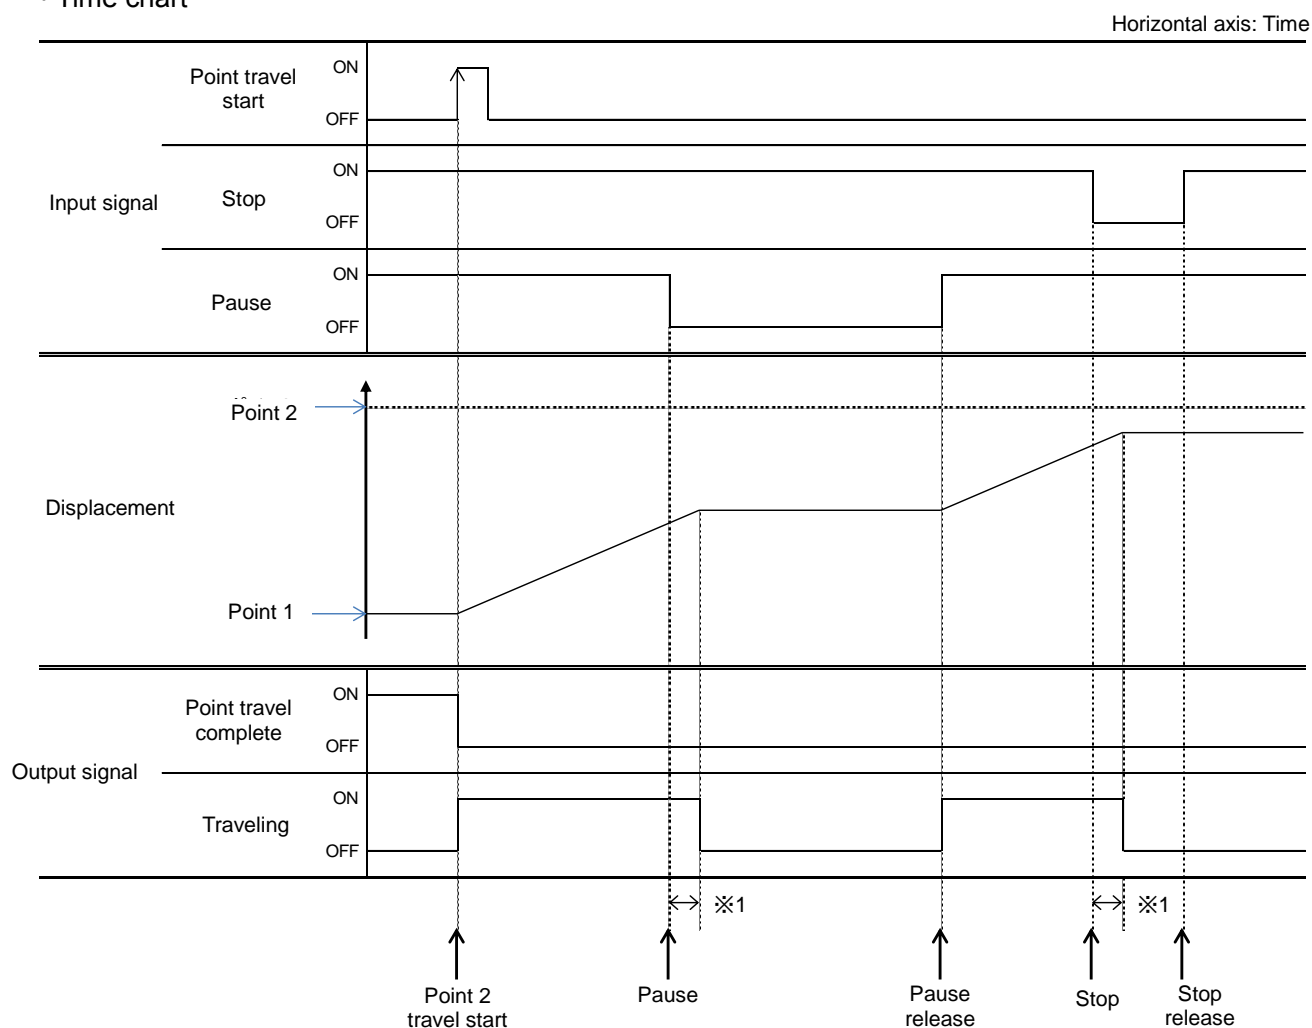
· Time chart

Horizontal axis: Time

Input signal

Point travel start
ON
OFF

Stop
ON
OFF

Pause
ON
OFF

Displacement

Point 2

Point 1

Output signal

Point travel complete
ON
OFF

Traveling
ON
OFF

※1

※1

Point 2 travel start

Pause

Pause release

Stop

Stop release